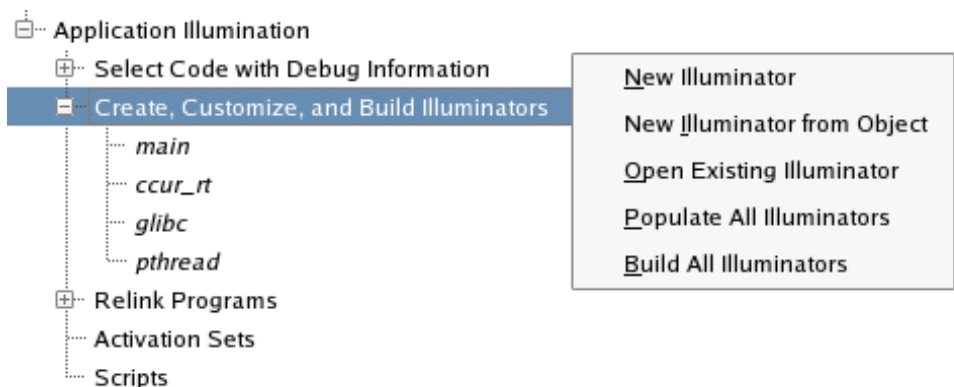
Application Illumination
Select Code with Debug Information
Create, Customize, and Build Illuminators
main
ccur_rt
glibc
pthread
Relink Programs
Activation Sets
Scripts

New Illuminator
New Illuminator from Object
Open Existing Illuminator
Populate All Illuminators
Build All Illuminators